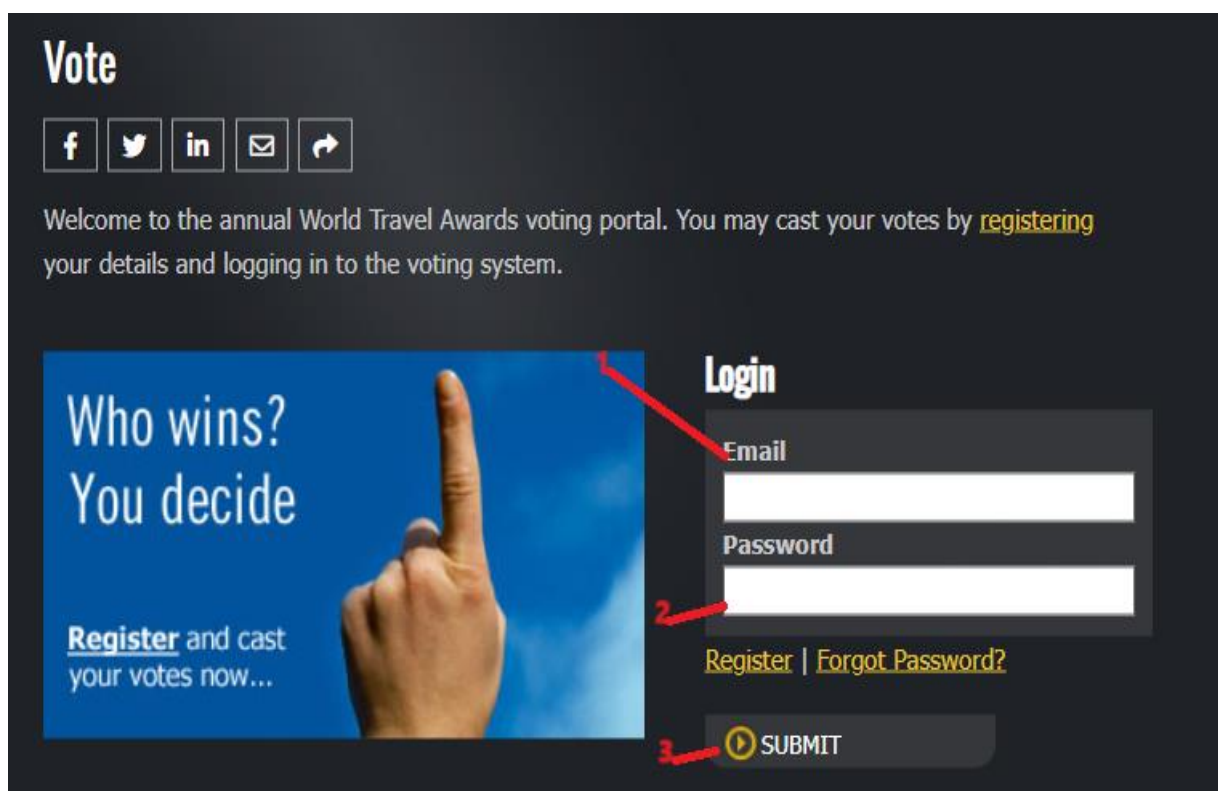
Vote

f in

Welcome to the annual World Travel Awards voting portal. You may cast your votes by registering your details and logging in to the voting system.

Who wins? You decide

Register and cast your votes now...

1

Login

Email

Password

2

Register | Forgot Password?

3

SUBMIT